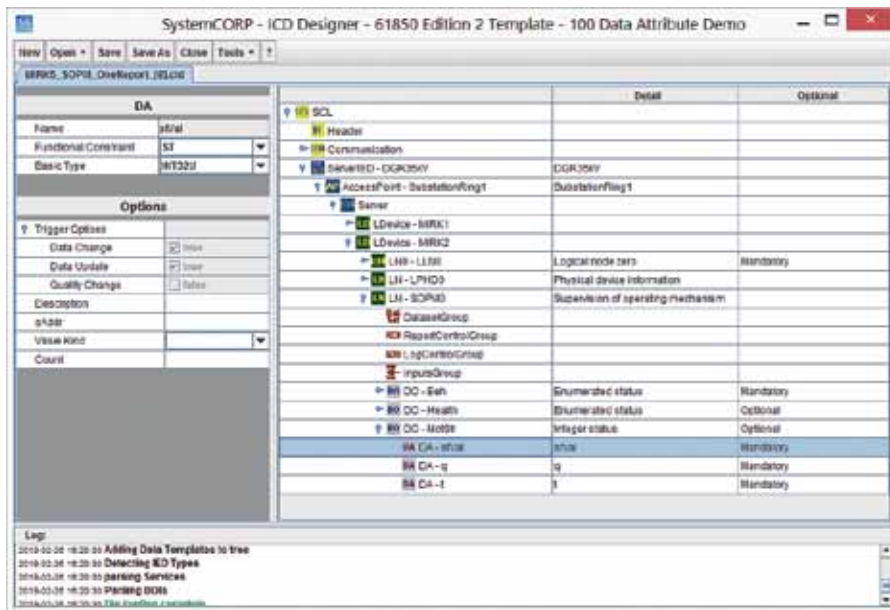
SystemCORP - ICD Designer - 61850 Edition 2 Template - 100 Data Attribute Demo

New | Open | Save | Save As | Close | Tools | ?

MRK5_SOPM_OneReport_(6).icd

DA

| Name | stVal |
|---|---|
| Functional Constraint | ST |
| Basic Type | INT32U |

Options

| Trigger Options | |
|---|---|
| Data Change | true |
| Data Update | true |
| Quality Change | false |
| Description | |
| sAddr | |
| Value Kind | |
| Count | |

| | Detail | Optional |
|---|---|---|
| SCL | | |
| Header | | |
| Communication | | |
| ServerIED - DGR35KY | DGR35KY | |
| AccessPoint - SubstationRing1 | SubstationRing1 | |
| Server | | |
| LDevice - MRK1 | | |
| LDevice - MRK2 | | |
| LN0 - LLN0 | Logical node zero | Mandatory |
| LN - LPHD0 | Physical device information | |
| LN - SOPM0 | Supervision of operating mechanism | |
| DatasetGroup | | |
| ReportControlGroup | | |
| LogControlGroup | | |
| InputsGroup | | |
| DO - Beh | Enumerated status | Mandatory |
| DO - Health | Enumerated status | Optional |
| DO - MotStr | Integer status | Optional |
| DA - stVal | stVal | Mandatory |
| DA - q | q | Mandatory |
| DA - t | t | Mandatory |

Log:
2019-03-26 16:20:00 Adding Data Templates to tree
2019-03-26 16:20:00 Detecting IED Types
2019-03-26 16:20:00 parsing Services
2019-03-26 16:20:00 Parsing DOIs
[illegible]